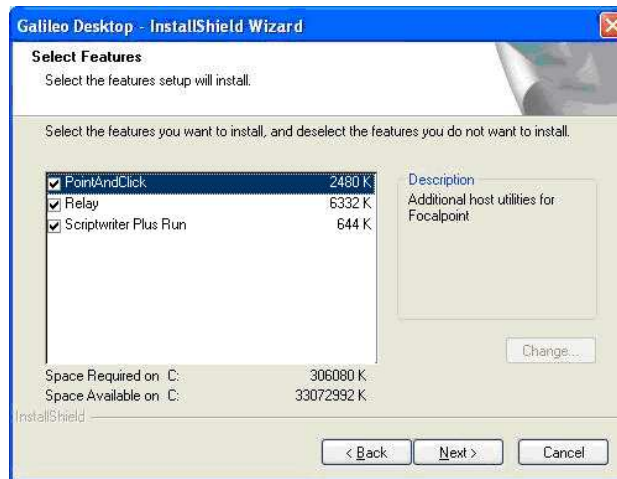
Galileo Desktop - InstallShield Wizard

Select Features

Select the features setup will install.

Select the features you want to install, and deselect the features you do not want to install.

| | |
|---|---|
| PointAndClick | 2480 K |
| Relay | 6332 K |
| Scriptwriter Plus Run | 644 K |

Description

Additional host utilities for Focalpoint

Change...

Space Required on C: 306080 K
Space Available on C: 33072992 K

InstallShield

< Back | Next > | Cancel